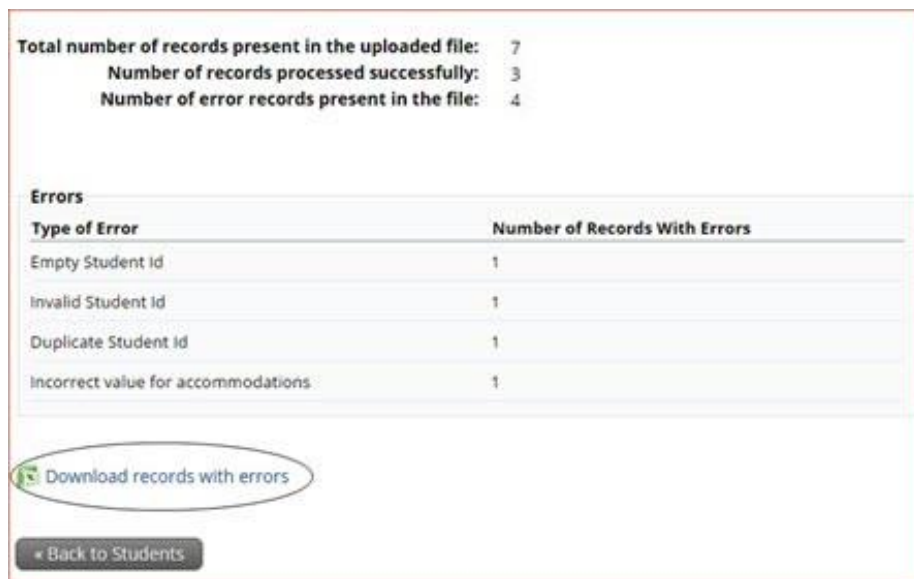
Total number of records present in the uploaded file: 7
Number of records processed successfully: 3
Number of error records present in the file: 4

Errors

| Type of Error | Number of Records With Errors |
|---|---|
| Empty Student Id | 1 |
| Invalid Student Id | 1 |
| Duplicate Student Id | 1 |
| Incorrect value for accommodations | 1 |

Download records with errors

« Back to Students